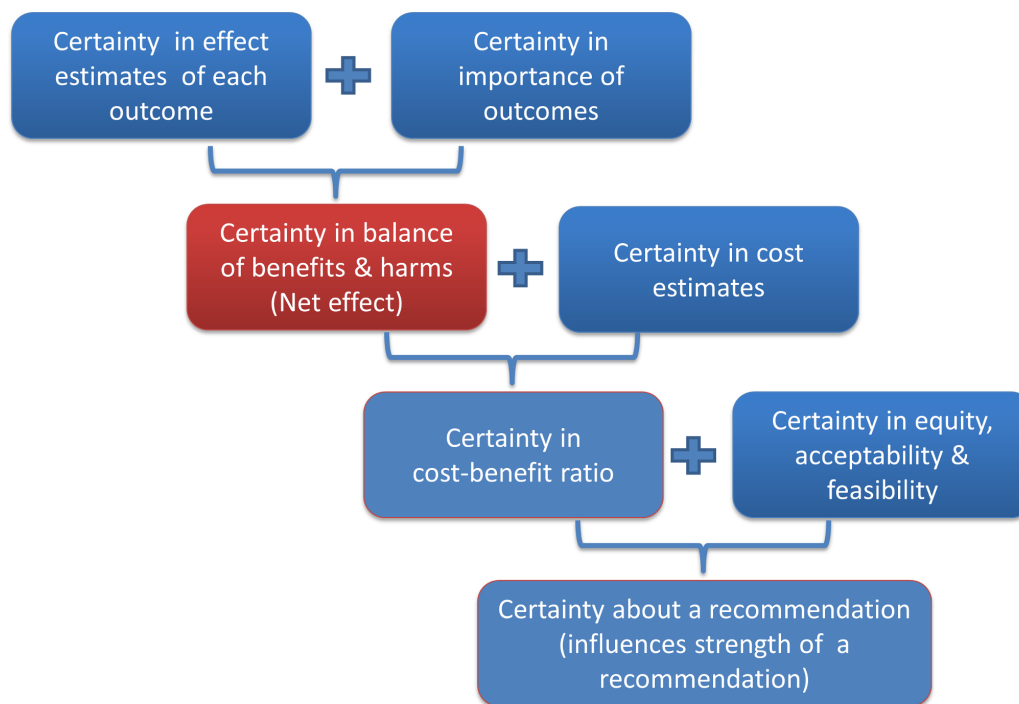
Certainty in effect estimates of each outcome

Certainty in importance of outcomes

Certainty in balance of benefits & harms (Net effect)

Certainty in cost estimates

Certainty in cost-benefit ratio

Certainty in equity, acceptability & feasibility

Certainty about a recommendation (influences strength of a recommendation)